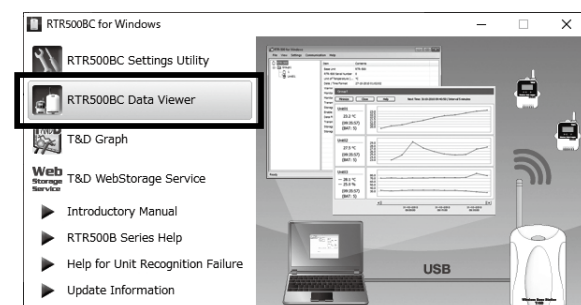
RTR500BC for Windows

RTR500BC Settings Utility

RTR500BC Data Viewer

T&D Graph

Web Storage Service T&D WebStorage Service

Introductory Manual

RTR500B Series Help

Help for Unit Recognition Failure

Update Information

USB